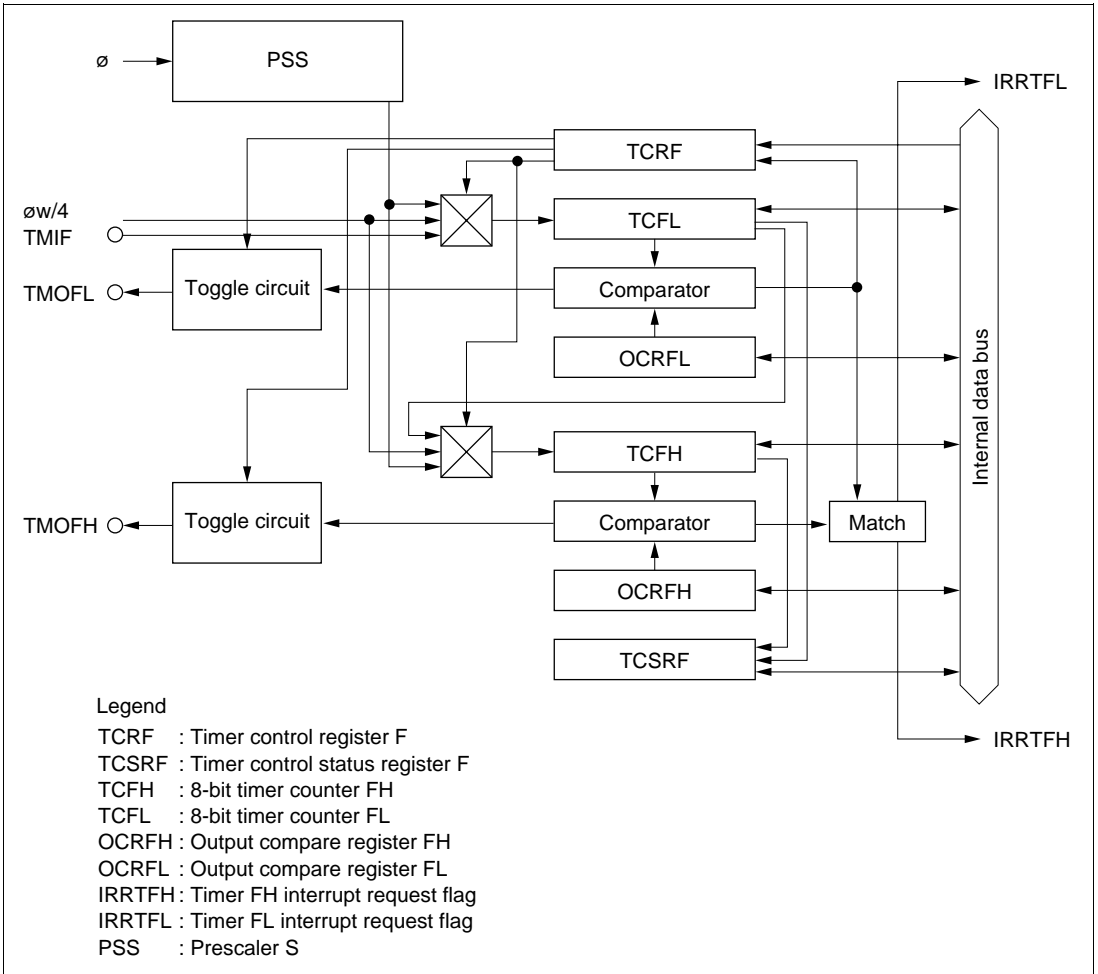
ø

PSS

IRRTFL

TCRF

øw/4
TMIF

TCFL

TMOFL

Toggle circuit

Comparator

OCRFL

Internal data bus

TCFH

TMOFH

Toggle circuit

Comparator

Match

OCRFH

TCSRF

IRRTFH

Legend
TCRF : Timer control register F
TCSRF : Timer control status register F
TCFH : 8-bit timer counter FH
TCFL : 8-bit timer counter FL
OCRFH : Output compare register FH
OCRFL : Output compare register FL
IRRTFH : Timer FH interrupt request flag
IRRTFL : Timer FL interrupt request flag
PSS : Prescaler S